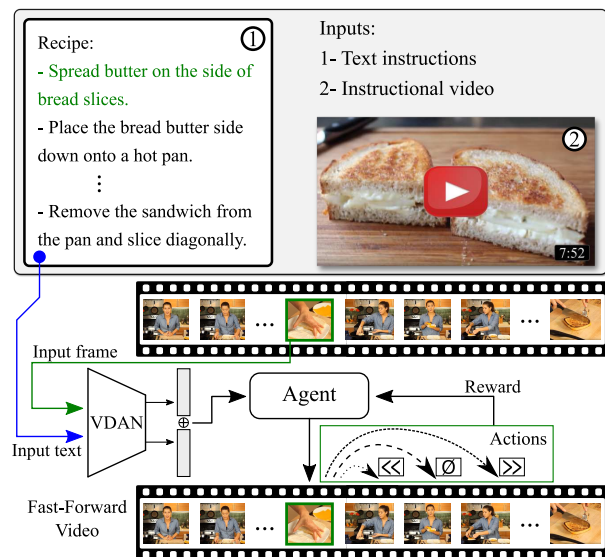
Recipe:

- Spread butter on the side of bread slices.

- Place the bread butter side down onto a hot pan.

⋮

- Remove the sandwich from the pan and slice diagonally.

1

Inputs:

1- Text instructions

2- Instructional video

2

7:52

...

...

Input frame

VDAN

$\oplus$

Agent

Reward

Input text

Actions

<<

Ø

>>

Fast-Forward Video

...

...